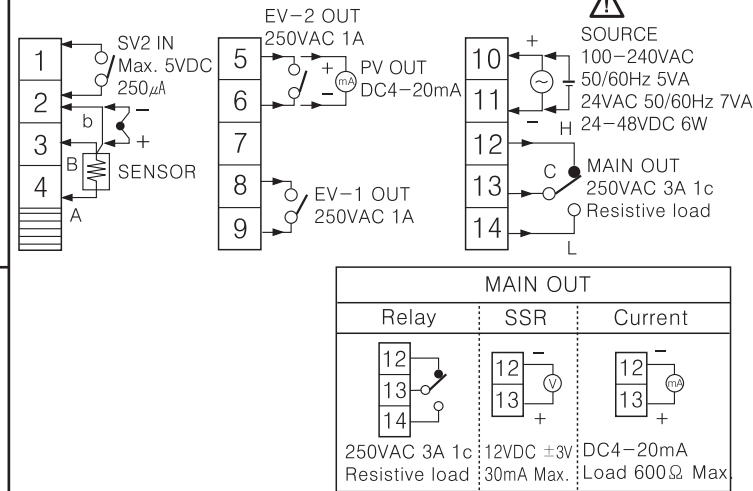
1
SV2 IN
Max. 5VDC
250$\mu$A
2
−
b
3
+
B
SENSOR
4
A

EV−2 OUT
250VAC 1A
5
+
PV OUT
mA
6
−
DC4−20mA
7
8
EV−1 OUT
9
250VAC 1A

10
+
SOURCE
100−240VAC
50/60Hz 5VA
11
−
24VAC 50/60Hz 7VA
H
24−48VDC 6W
12
C
MAIN OUT
13
250VAC 3A 1c
Resistive load
14
L

| MAIN OUT | | |
|---|---|---|
| Relay | SSR | Current |
| 12 13 14 | 12 − V 13 + | 12 − mA 13 + |
| 250VAC 3A 1c Resistive load | 12VDC ±3V 30mA Max. | DC4−20mA Load 600Ω Max. |